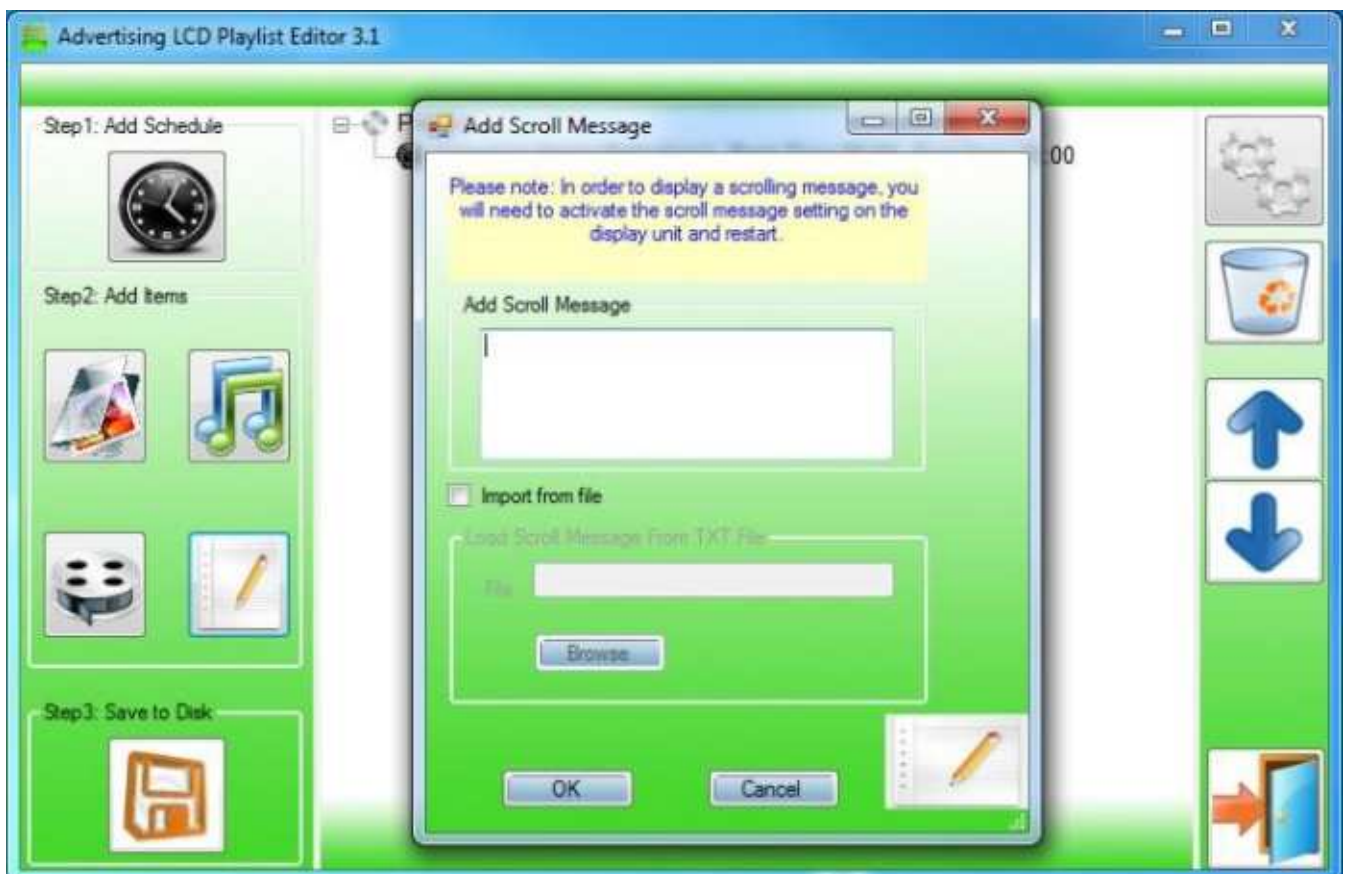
Advertising LCD Playlist Editor 3.1

Step1: Add Schedule

Step2: Add Items

Step3: Save to Disk

P

:00

Add Scroll Message

Please note: In order to display a scrolling message, you will need to activate the scroll message setting on the display unit and restart.

Add Scroll Message

Import from file

Load Scroll Message From TXT File

File

Browse

OK

Cancel